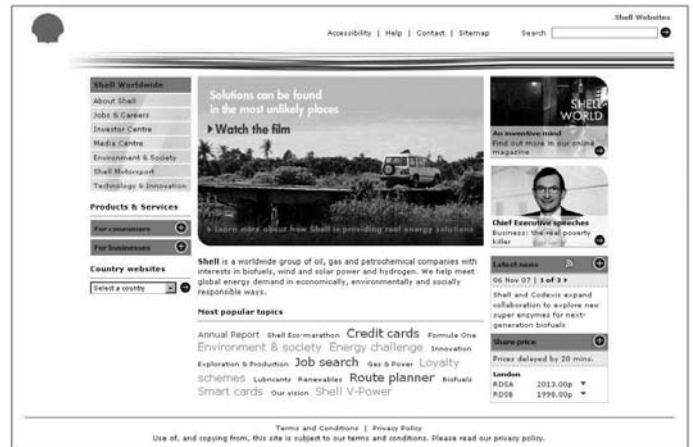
Shell Websites

Accessibility | Help | Contact | Sitemap Search

Shell Worldwide
About Shell
Jobs & Careers
Investor Centre
Media Centre
Environment & Society
Shell Motorsport
Technology & Innovation

Products & Services
For consumers
For businesses

Country websites
Select a country

Solutions can be found in the most unlikely places
▶ Watch the film

▶ Learn more about how Shell is providing real energy solutions

SHELL WORLD
An inventive mind
Find out more in our online magazine

Chief Executive speeches
Business: the real poverty killer

Shell is a worldwide group of oil, gas and petrochemical companies with interests in biofuels, wind and solar power and hydrogen. We help meet global energy demand in economically, environmentally and socially responsible ways.

Most popular topics

Annual Report Shell Eco-marathon Credit cards Formula One Environment & society Energy challenge Innovation Exploration & Production Job search Gas & Power Loyalty schemes Lubricants Renewables Route planner Biofuels Smart cards Our vision Shell V-Power

Latest news
06 Nov 07 | 1 of 3 ▶
Shell and Codexis expand collaboration to explore new super enzymes for next-generation biofuels

Share price
Prices delayed by 20 mins.
London
RDSA 2013.00p ▼
RDSB 1998.00p ▼

Terms and Conditions | Privacy Policy
Use of, and copying from, this site is subject to our terms and conditions. Please read our privacy policy.